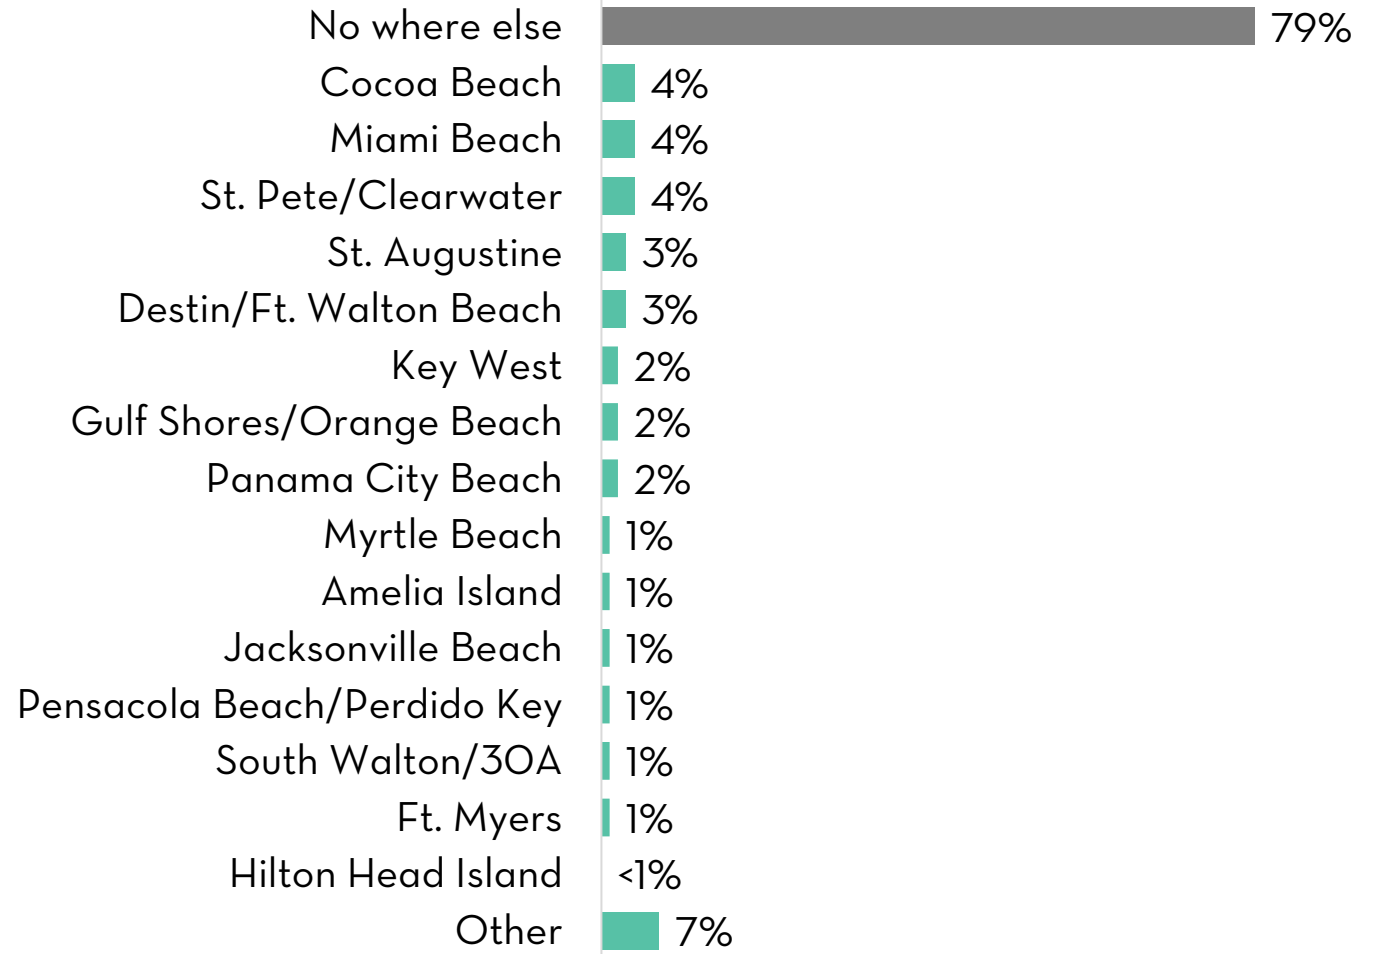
No where else 79%
Cocoa Beach 4%
Miami Beach 4%
St. Pete/Clearwater 4%
St. Augustine 3%
Destin/Ft. Walton Beach 3%
Key West 2%
Gulf Shores/Orange Beach 2%
Panama City Beach 2%
Myrtle Beach 1%
Amelia Island 1%
Jacksonville Beach 1%
Pensacola Beach/Perdido Key 1%
South Walton/30A 1%
Ft. Myers 1%
Hilton Head Island <1%
Other 7%